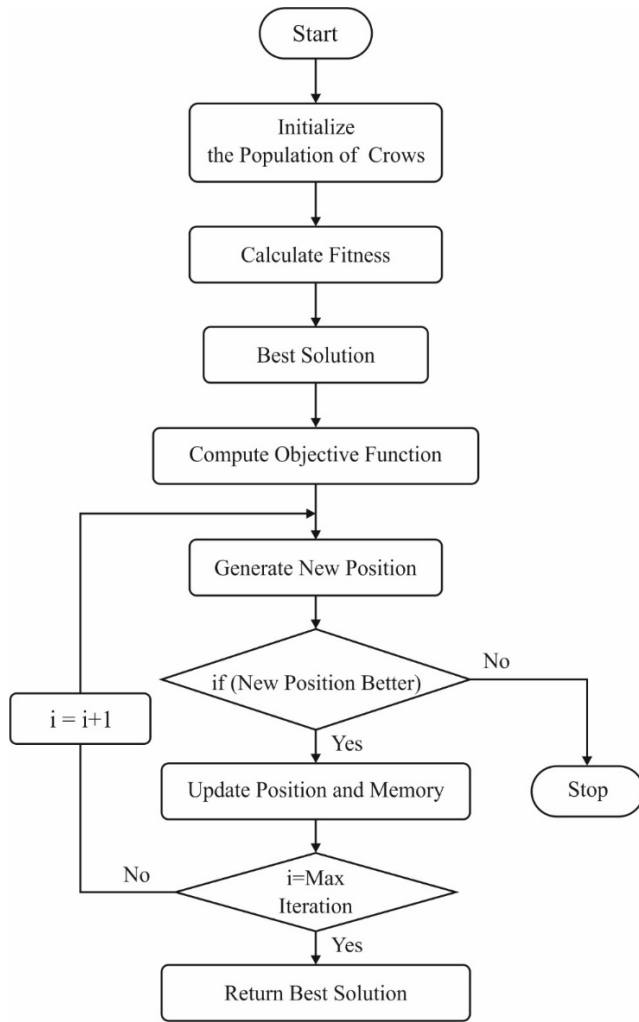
Start

Initialize the Population of Crows

Calculate Fitness

Best Solution

Compute Objective Function

Generate New Position

if (New Position Better)

No

Stop

i = i+1

Yes

Update Position and Memory

No

i=Max Iteration

Yes

Return Best Solution